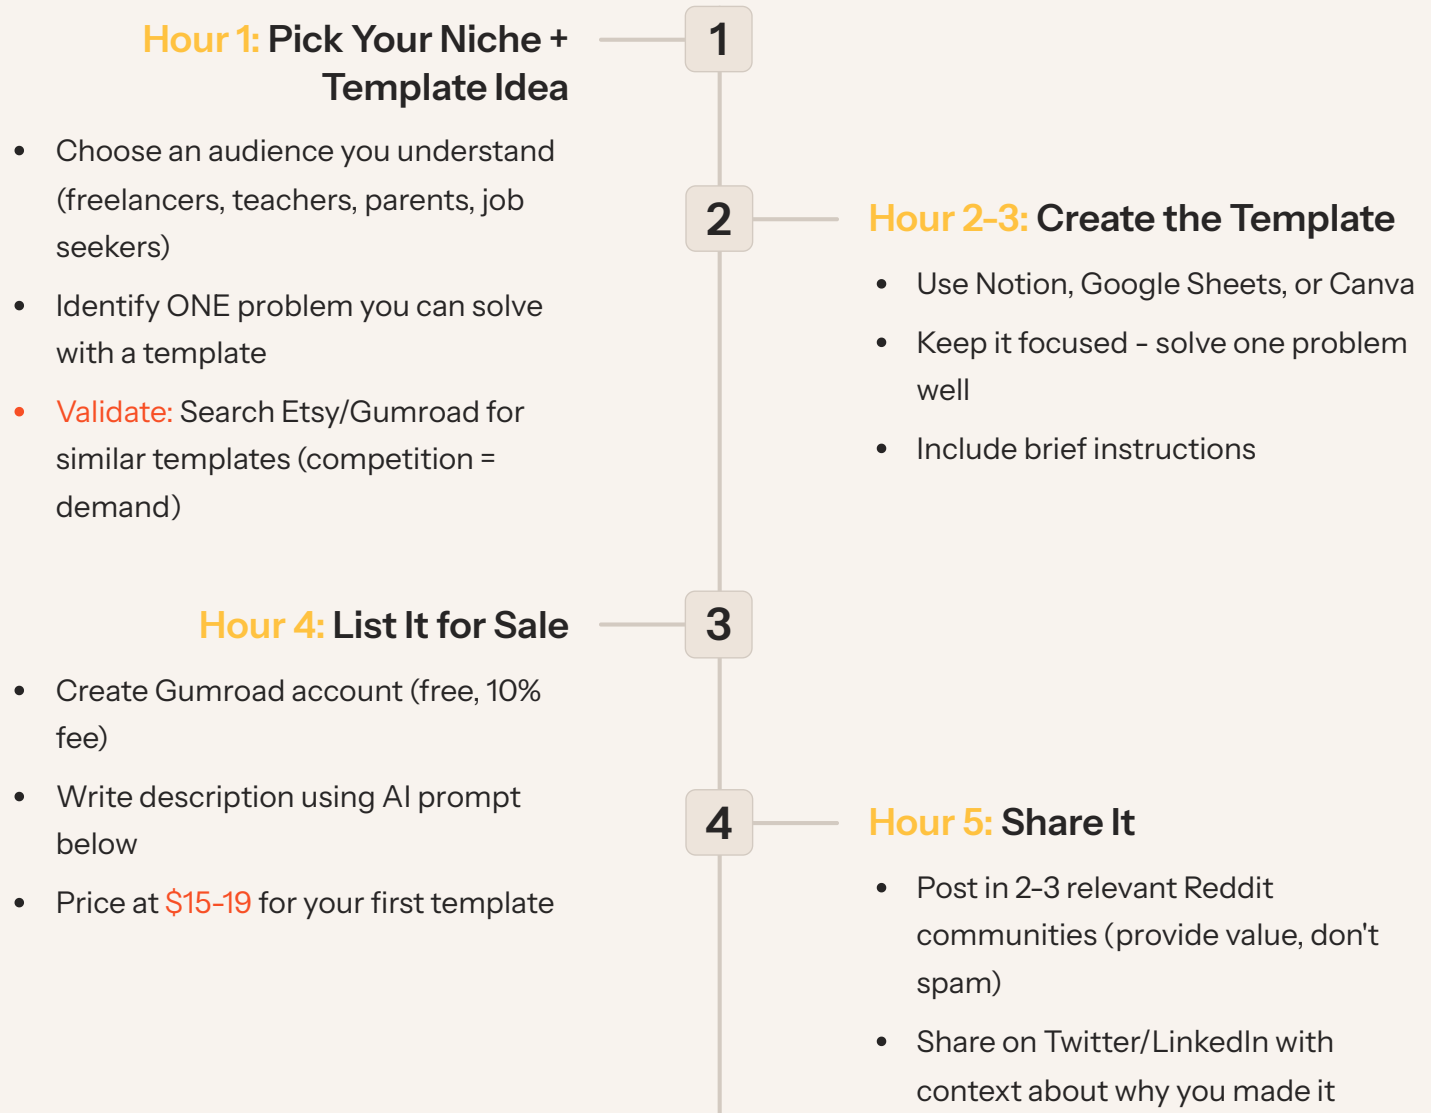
Hour 1: Pick Your Niche + Template Idea

1

- Choose an audience you understand (freelancers, teachers, parents, job seekers)
- Identify ONE problem you can solve with a template
- Validate: Search Etsy/Gumroad for similar templates (competition = demand)

2

Hour 2-3: Create the Template

- Use Notion, Google Sheets, or Canva
- Keep it focused - solve one problem well
- Include brief instructions

Hour 4: List It for Sale

3

- Create Gumroad account (free, 10% fee)
- Write description using AI prompt below
- Price at $15-19 for your first template

4

Hour 5: Share It

- Post in 2-3 relevant Reddit communities (provide value, don't spam)
- Share on Twitter/LinkedIn with context about why you made it